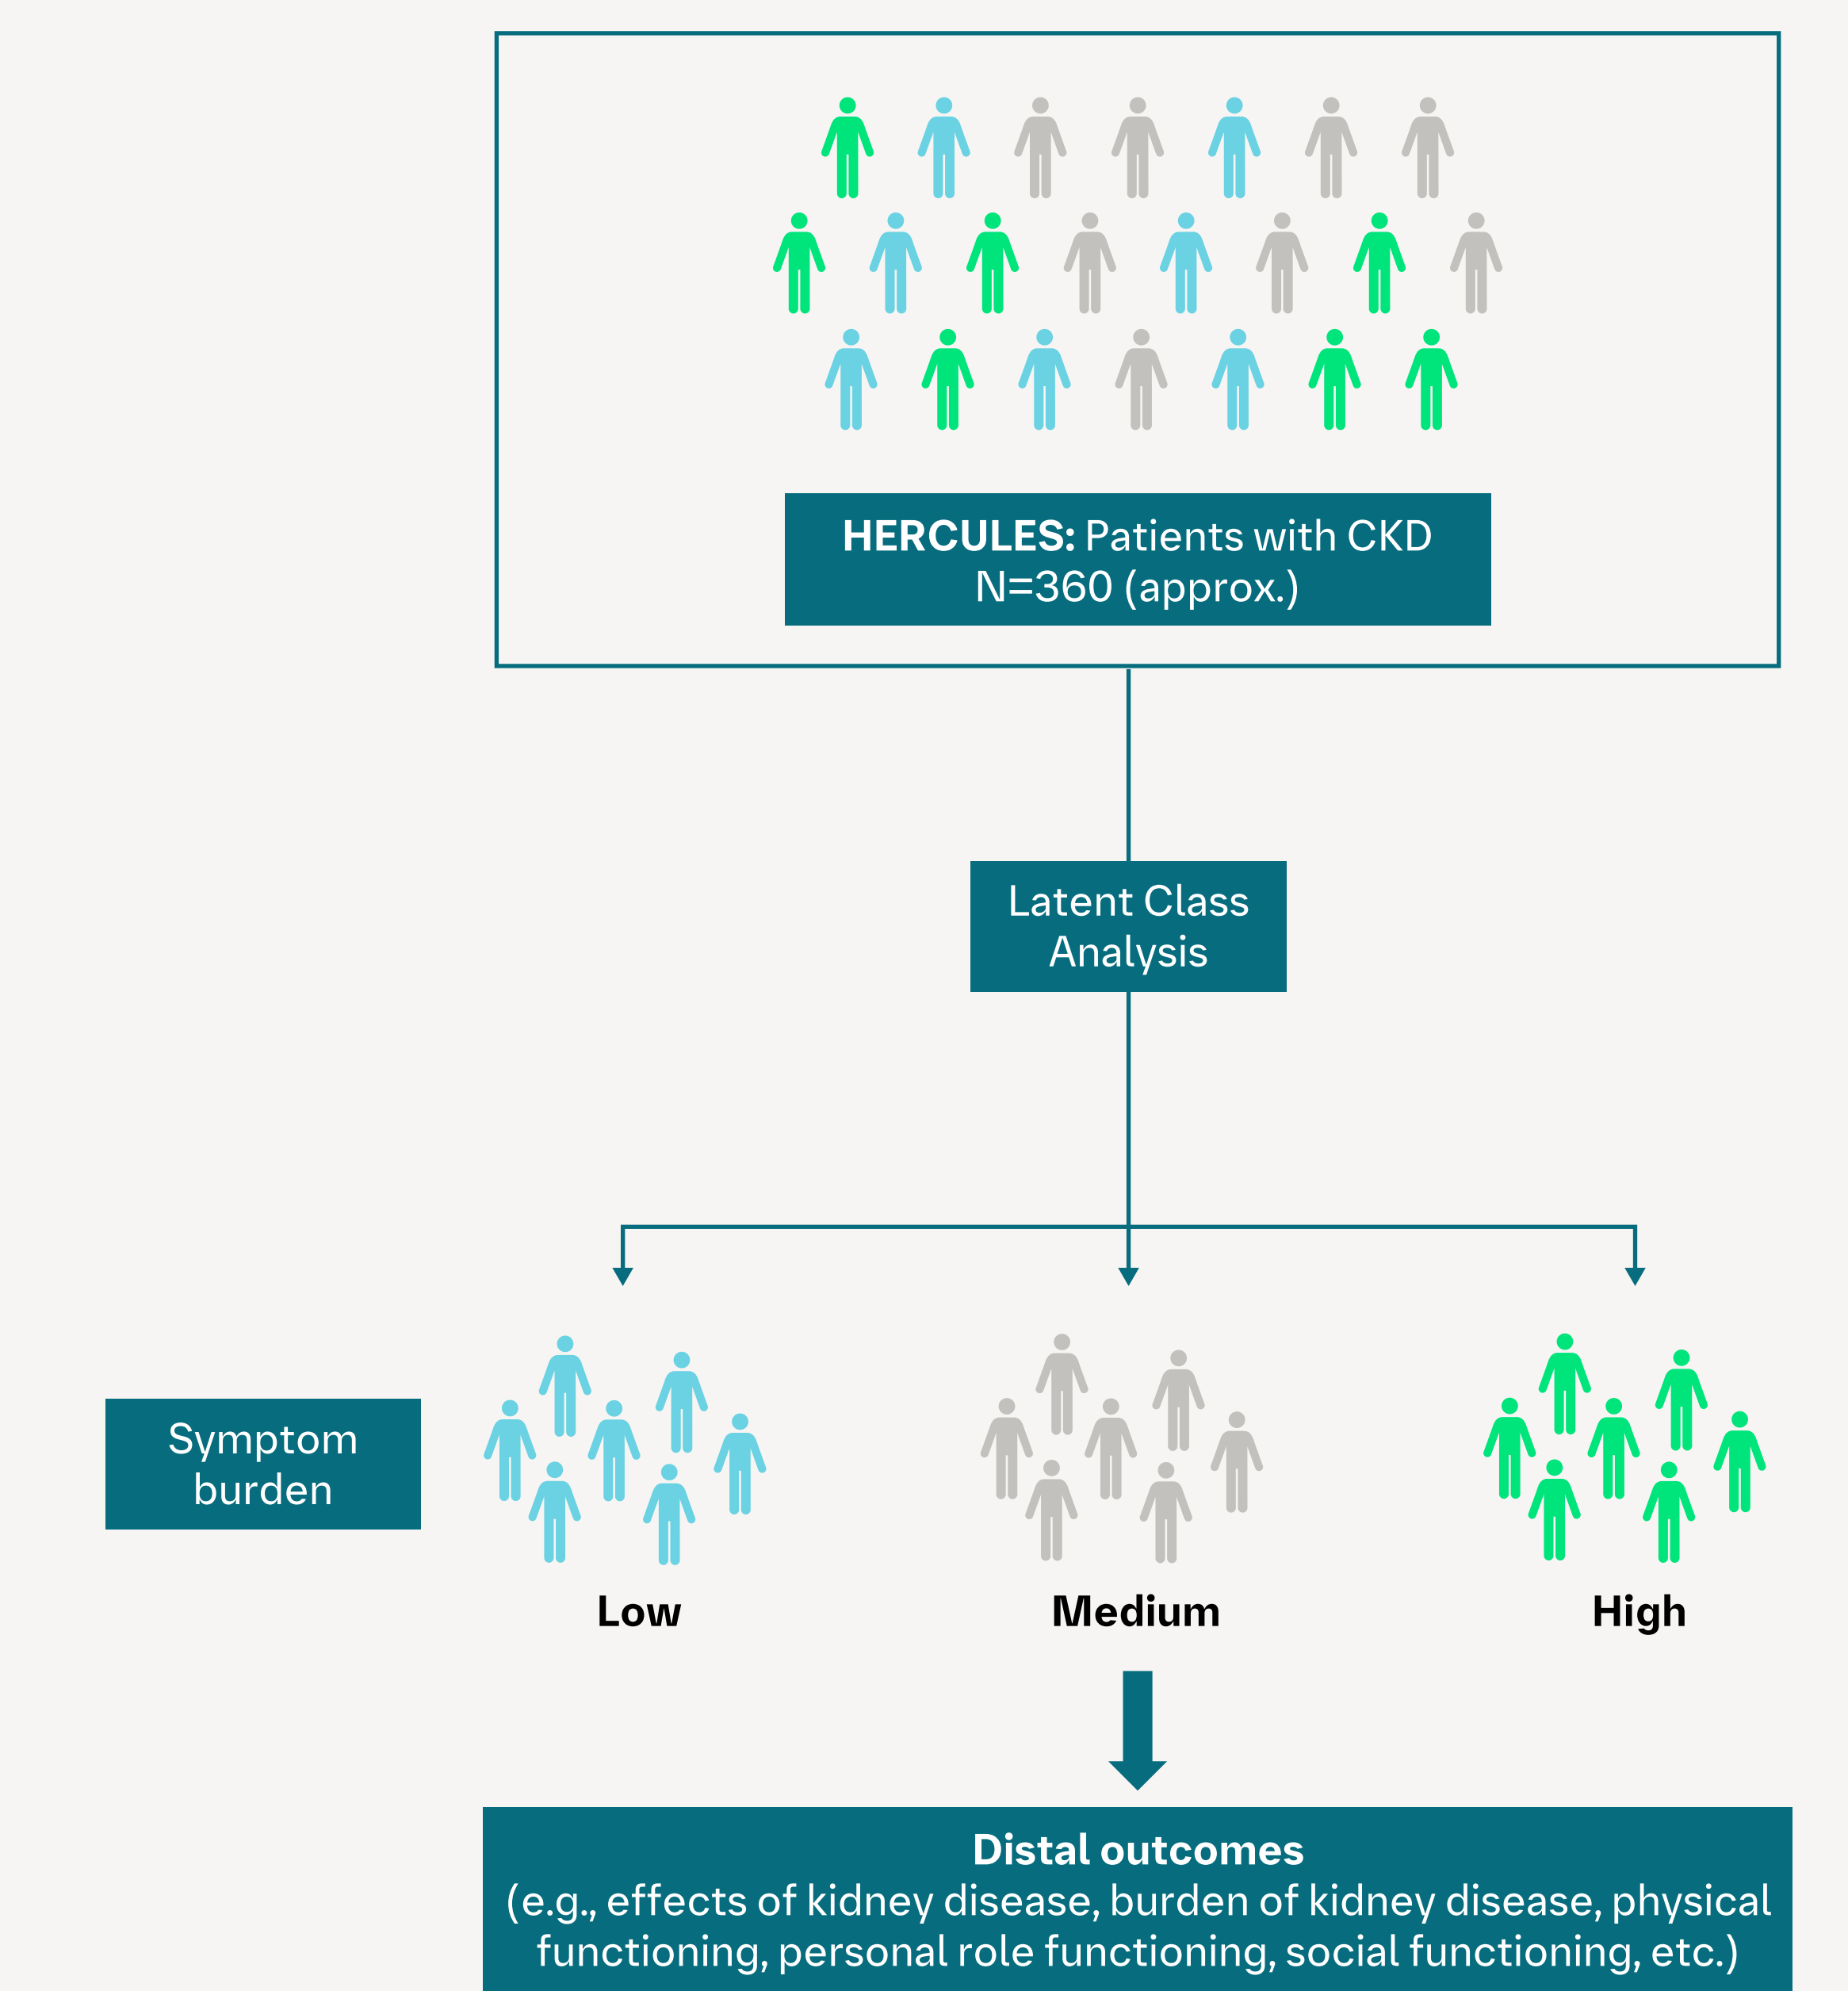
**HERCULES:** Patients with CKD
N=360 (approx.)

Latent Class Analysis

Symptom burden

Low

Medium

High

**Distal outcomes**
(e.g., effects of kidney disease, burden of kidney disease, physical functioning, personal role functioning, social functioning, etc.)